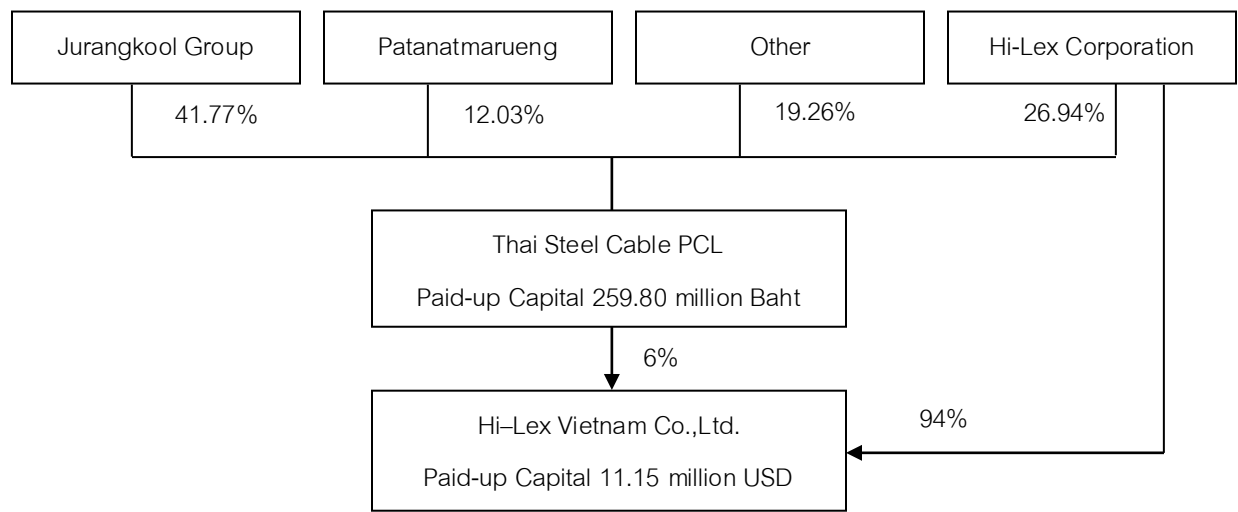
Jurangkool Group

Patanatmarueng

Other

Hi-Lex Corporation

41.77%

12.03%

19.26%

26.94%

Thai Steel Cable PCL

Paid-up Capital 259.80 million Baht

6%

94%

Hi–Lex Vietnam Co.,Ltd.

Paid-up Capital 11.15 million USD